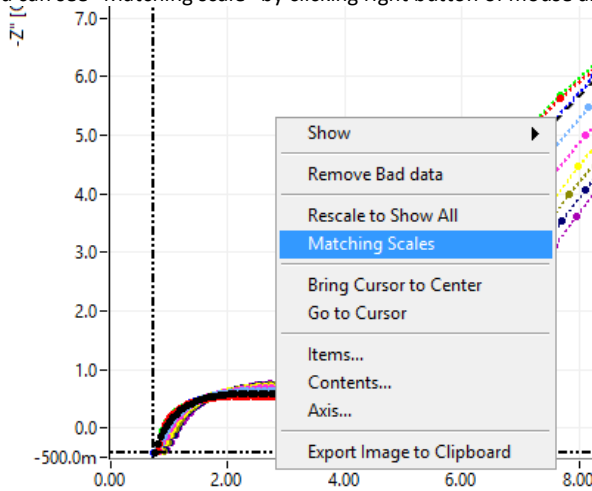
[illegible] use "Matching scale" by clicking right button of mouse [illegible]

-Z" [

7.0
6.0
5.0
4.0
3.0
2.0
1.0
0.0
-500.0m
0.00
2.00
4.00
6.00
8.00

Show
Remove Bad data
Rescale to Show All
Matching Scales
Bring Cursor to Center
Go to Cursor
Items...
Contents...
Axis...
Export Image to Clipboard